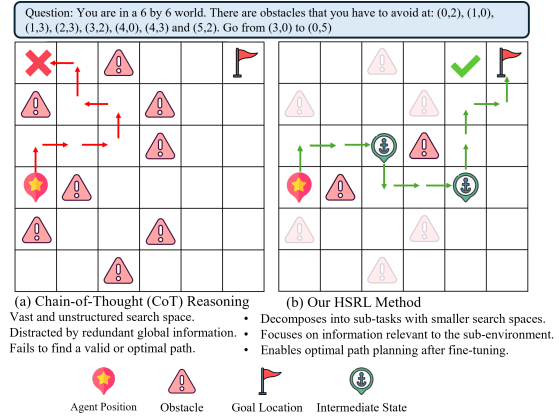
Question: You are in a 6 by 6 world. There are obstacles that you have to avoid at: (0,2), (1,0), (1,3), (2,3), (3,2), (4,0), (4,3) and (5,2). Go from (3,0) to (0,5)

(a) Chain-of-Thought (CoT) Reasoning

Vast and unstructured search space.
Distracted by redundant global information.
Fails to find a valid or optimal path.

(b) Our HSRL Method

• Decomposes into sub-tasks with smaller search spaces.
• Focuses on information relevant to the sub-environment.
• Enables optimal path planning after fine-tuning.

Agent Position Obstacle Goal Location Intermediate State